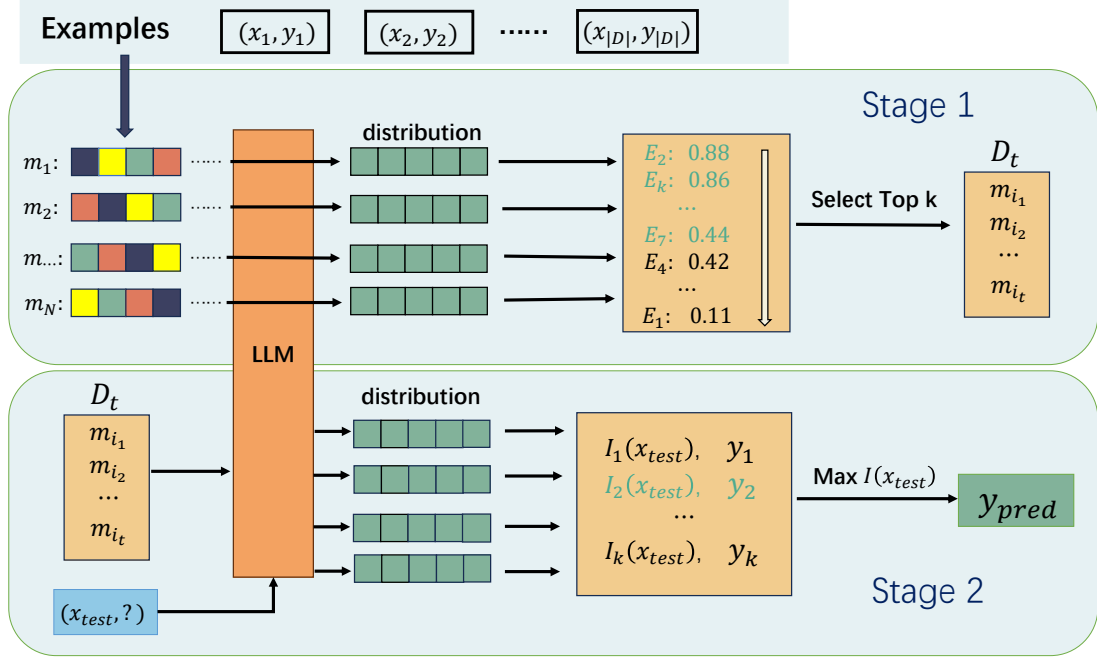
Examples $(x_1, y_1)$ $(x_2, y_2)$ ...... $(x_{|D|}, y_{|D|})$

Stage 1

$m_1$: ......
$m_2$: ......
$m_{...}$: ......
$m_N$: ......

LLM

distribution

$E_2$: 0.88
$E_k$: 0.86
...
$E_7$: 0.44
$E_4$: 0.42
...
$E_1$: 0.11

Select Top k

$D_t$
$m_{i_1}$
$m_{i_2}$
...
$m_{i_t}$

$D_t$
$m_{i_1}$
$m_{i_2}$
...
$m_{i_t}$

$(x_{test}, ?)$

distribution

$I_1(x_{test})$, $y_1$
$I_2(x_{test})$, $y_2$
...
$I_k(x_{test})$, $y_k$

Max $I(x_{test})$

$y_{pred}$

Stage 2